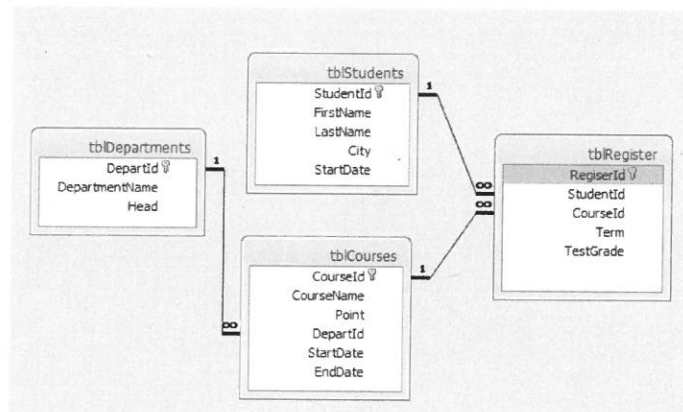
tblStudents
StudentId
FirstName
LastName
City
StartDate

tblDepartments
DepartId
DepartmentName
Head

tblRegister
RegiserId
StudentId
CourseId
Term
TestGrade

tblCourses
CourseId
CourseName
Point
DepartId
StartDate
EndDate

1
1
1
∞
∞
∞